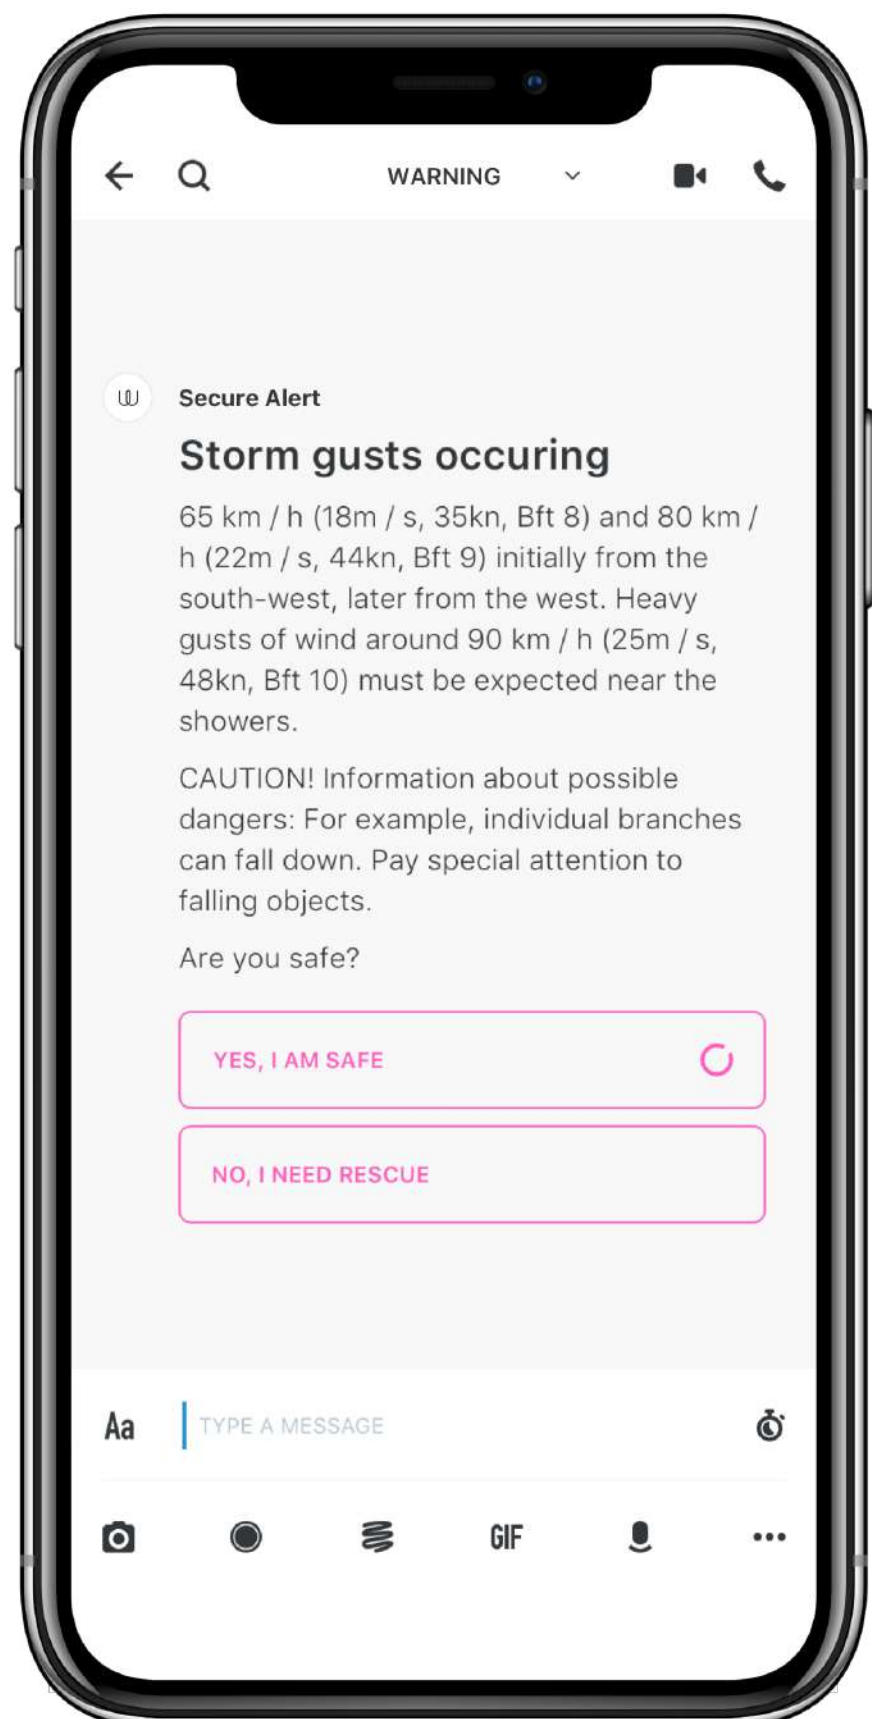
WARNING

Secure Alert

Storm gusts occuring

65 km / h (18m / s, 35kn, Bft 8) and 80 km / h (22m / s, 44kn, Bft 9) initially from the south-west, later from the west. Heavy gusts of wind around 90 km / h (25m / s, 48kn, Bft 10) must be expected near the showers.

CAUTION! Information about possible dangers: For example, individual branches can fall down. Pay special attention to falling objects.

Are you safe?

YES, I AM SAFE

NO, I NEED RESCUE

Aa TYPE A MESSAGE

GIF